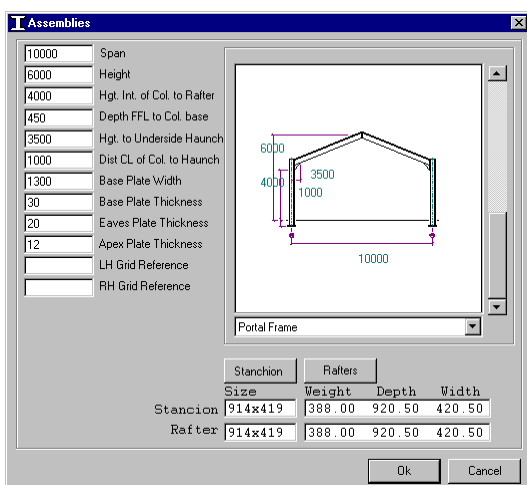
Assemblies

10000 Span
6000 Height
4000 Hgt. Int. of Col. to Rafter
450 Depth FFL to Col. base
3500 Hgt. to Underside Haunch
1000 Dist CL of Col. to Haunch
1300 Base Plate Width
30 Base Plate Thickness
20 Eaves Plate Thickness
12 Apex Plate Thickness
LH Grid Reference
RH Grid Reference

6000
4000
3500
1000
10000

Portal Frame

Stanchion Rafters

| | Size | Weight | Depth | Width |
|---|---|---|---|---|
| Stancion | 914x419 | 388.00 | 920.50 | 420.50 |
| Rafter | 914x419 | 388.00 | 920.50 | 420.50 |

Ok Cancel